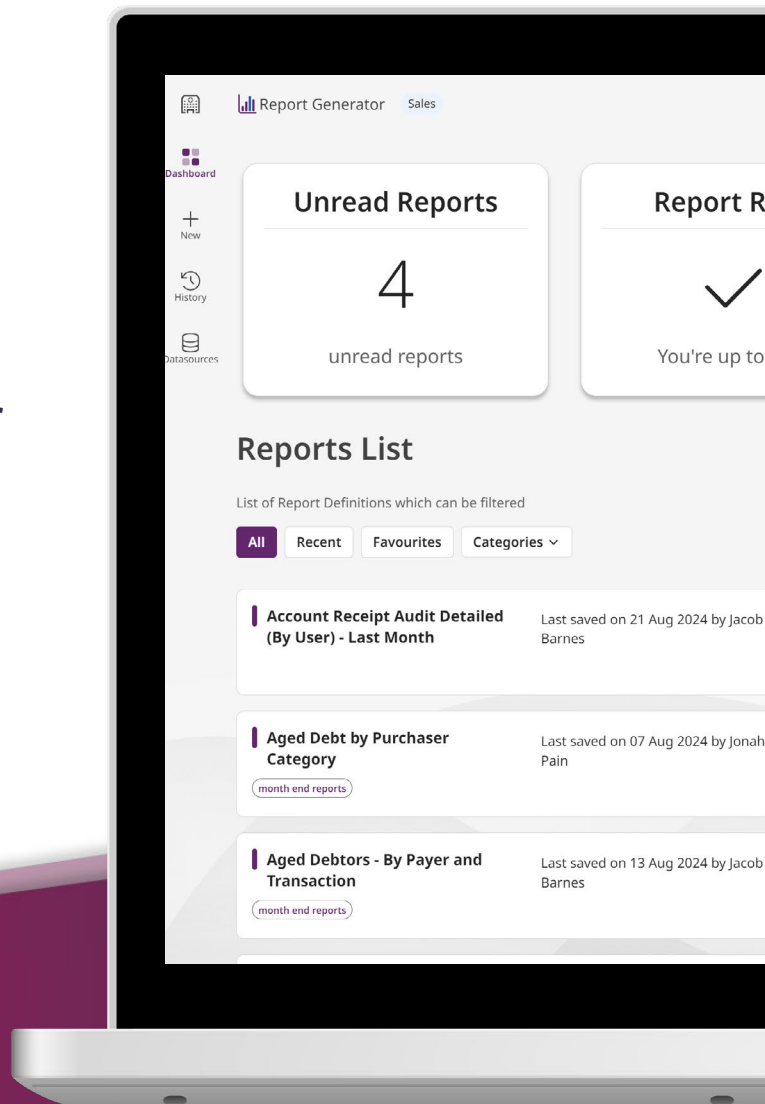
Report Generator Sales

Dashboard

New

History

Datasources

Unread Reports

4

unread reports

Report R

You're up to

Reports List

List of Report Definitions which can be filtered

All Recent Favourites Categories

Account Receipt Audit Detailed (By User) - Last Month

Last saved on 21 Aug 2024 by Jacob Barnes

Aged Debt by Purchaser Category

month end reports

Last saved on 07 Aug 2024 by Jonah Pain

Aged Debtors - By Payer and Transaction

month end reports

Last saved on 13 Aug 2024 by Jacob Barnes